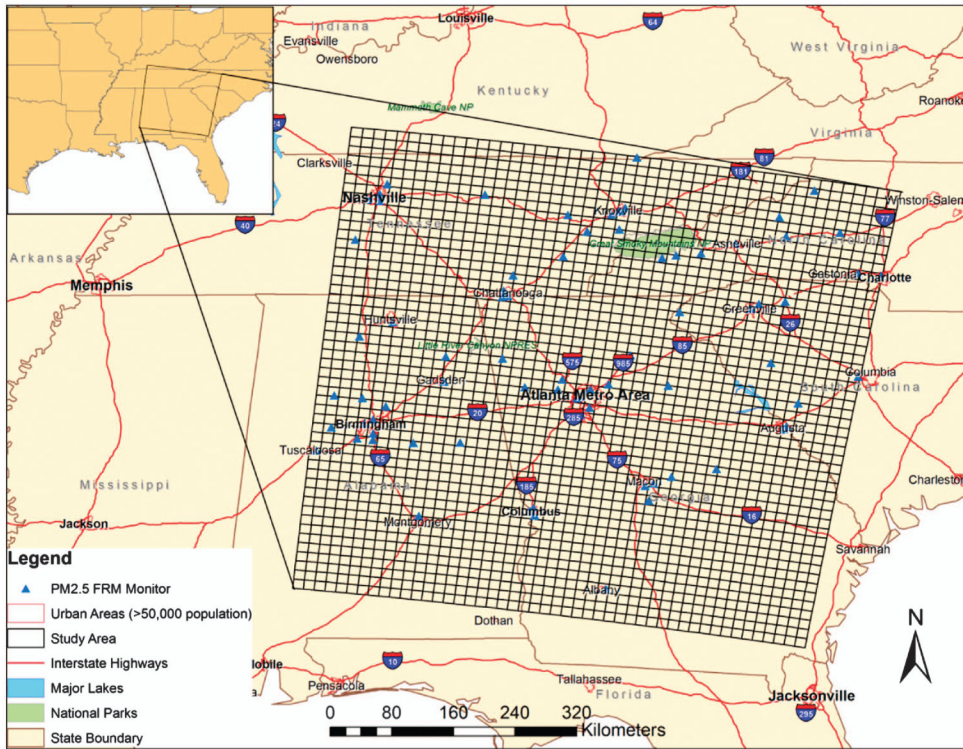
Indiana
Louisville
64
Evansville
Owensboro
West Virginia
Kentucky
Roanoke
Mammoth Cave NP
24
Virginia
81
Clarksville
181
Nashville
Knoxville
Winston-Salem
77
Tennessee
40
Great Smoky Mountains NP
Asheville
North Carolina
Arkansas
Memphis
Chattanooga
Gastonia
Charlotte
Huntsville
Greenville
26
Little River Canyon NPRES
575
985
85
Gadsden
Atlanta Metro Area
Columbia
South Carolina
20
Birmingham
285
Augusta
Tuscaloosa
65
75
Charleston
Mississippi
Alabama
Macon
185
Georgia
Jackson
Montgomery
Columbus
16
Savannah
Legend
PM2.5 FRM Monitor
Urban Areas (>50,000 population)
Study Area
Interstate Highways
Major Lakes
National Parks
State Boundary
Albany
Dothan
N
Mobile
10
Tallahassee
Pensacola
Florida
Jacksonville
295
0 80 160 240 320
Kilometers